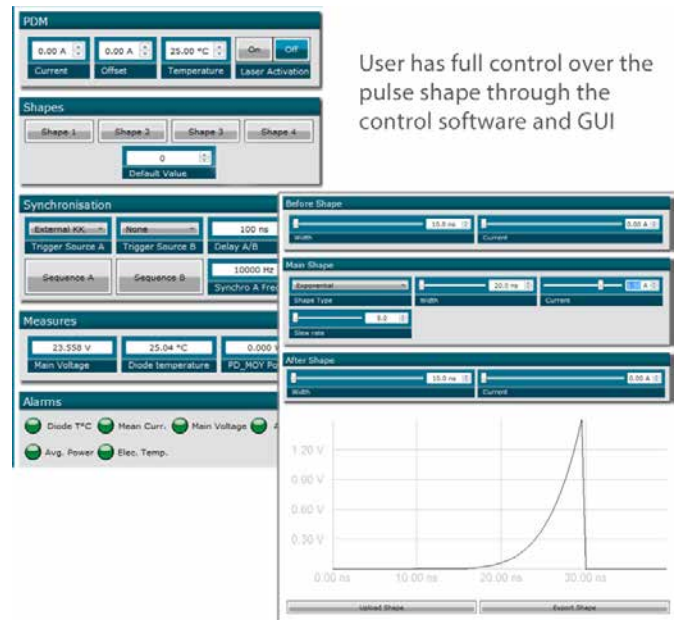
PDM

0.00 A
Current
0.00 A
Offset
25.00 °C
Temperature
On Off
Laser Activation

User has full control over the pulse shape through the control software and GUI

Shapes

Shape 1
Shape 2
Shape 3
Shape 4
0
Default Value

Synchronisation

External KK
Trigger Source A
None
Trigger Source B
100 ns
Delay A/B
Sequence A
Sequence B
10000 Hz
Synchro A Fre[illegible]

Measures

23.558 V
Main Voltage
25.04 °C
Diode temperature
0.000 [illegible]
PD_MOY Po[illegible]

Alarms

Diode T°C
Mean Curr.
Main Voltage
Avg. Power
Elec. Temp.

Before Shape
10.0 ns
Width
0.00 A
Current

Main Shape
Exponential
Shape Type
20.0 ns
Width
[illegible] A
Current
5.0
Slew rate

After Shape
10.0 ns
Width
0.00 A
Current

1.20 V
0.90 V
0.60 V
0.30 V
0.00 ns
10.00 ns
20.00 ns
30.00 ns

Upload Shape
Export Shape